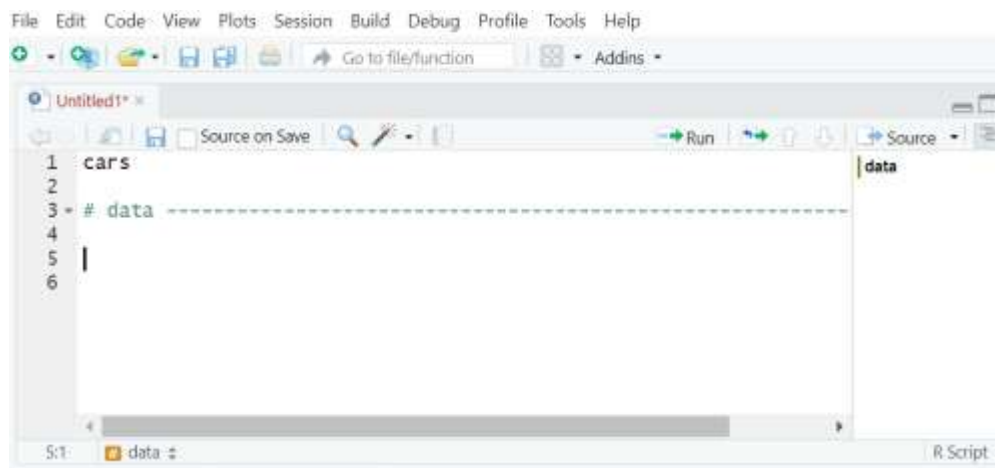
File Edit Code View Plots Session Build Debug Profile Tools Help

Go to file/function Addins

Untitled1*

Source on Save Run Source

1 cars
2
3 # data ----------------------------------------------------------------
4
5
6

data

5:1 data R Script